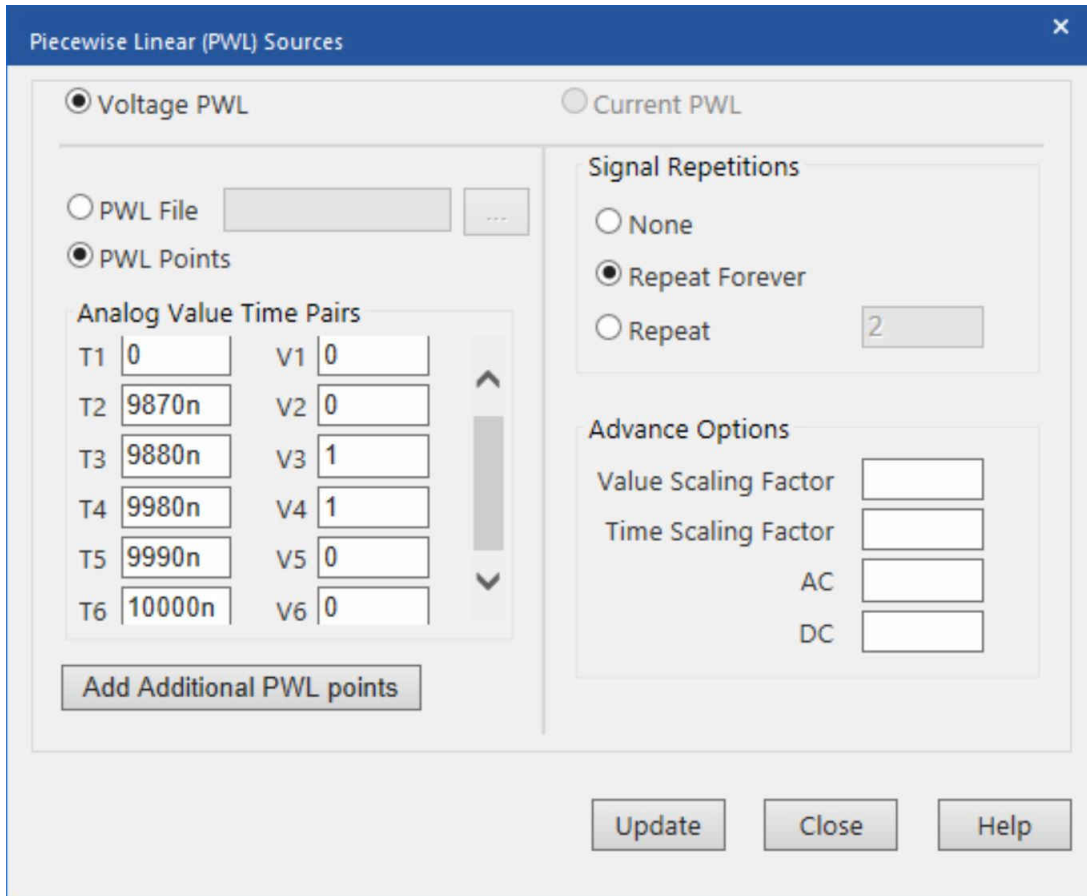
Piecewise Linear (PWL) Sources

×

Voltage PWL

Current PWL

PWL File

...

PWL Points

Analog Value Time Pairs

T1 0 V1 0

T2 9870n V2 0

T3 9880n V3 1

T4 9980n V4 1

T5 9990n V5 0

T6 10000n V6 0

Add Additional PWL points

Signal Repetitions

None

Repeat Forever

Repeat 2

Advance Options

Value Scaling Factor

Time Scaling Factor

AC

DC

Update

Close

Help